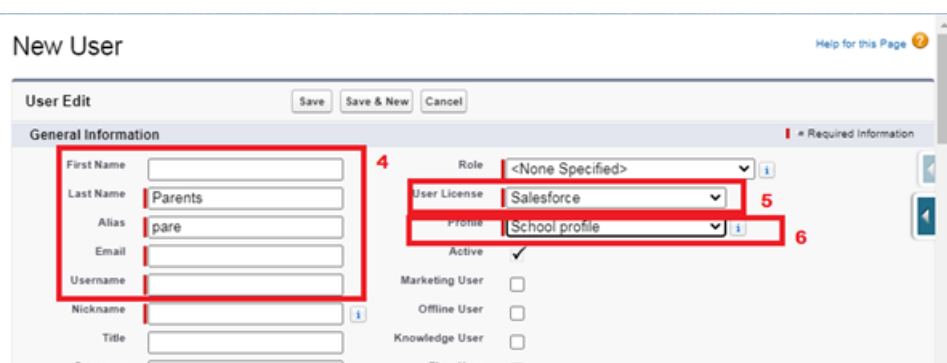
New User

Help for this Page

User Edit

Save | Save & New | Cancel

General Information

= Required Information

First Name

Last Name Parents

Alias pare

Email

Username

Nickname

Title

4

Role <None Specified>

User License Salesforce

5

Profile School profile

6

Active ✓

Marketing User

Offline User

Knowledge User